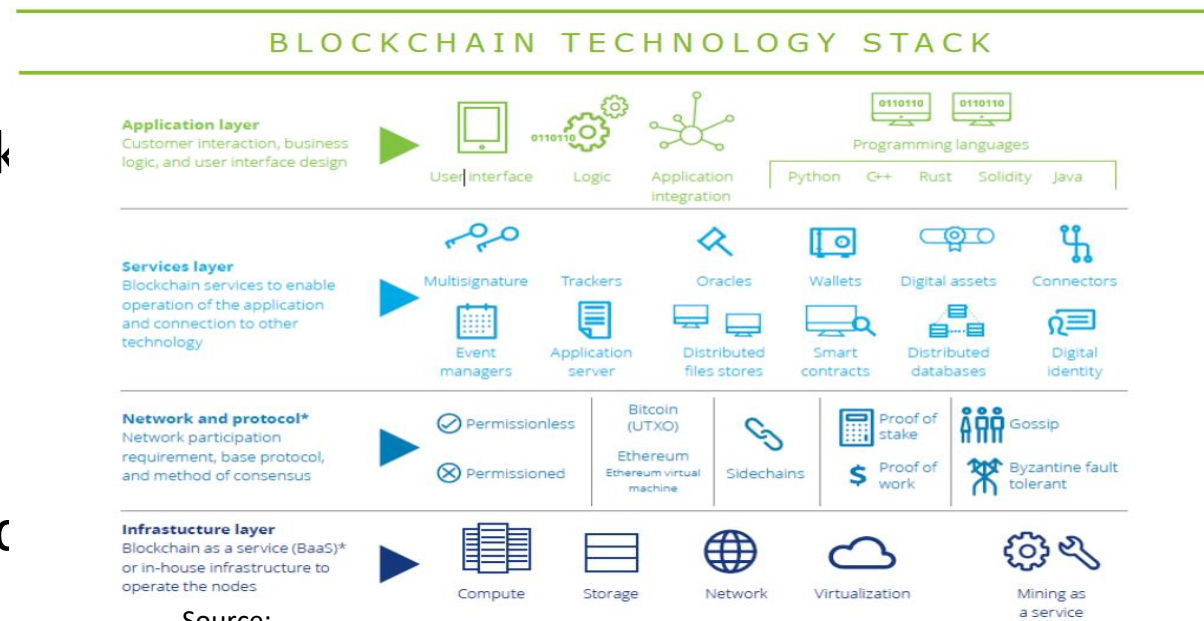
BLOCKCHAIN TECHNOLOGY STACK

Application layer
Customer interaction, business logic, and user interface design

User interface

0110110

Logic

Application integration

0110110 0110110

Programming languages

Python C++ Rust Solidity Java

Services layer
Blockchain services to enable operation of the application and connection to other technology

Multisignature Trackers Oracles Wallets Digital assets Connectors

Event managers Application server Distributed files stores Smart contracts Distributed databases Digital identity

Network and protocol*
Network participation requirement, base protocol, and method of consensus

Permissionless

Permissioned

Bitcoin (UTXO)

Ethereum
Ethereum virtual machine

Sidechains

Proof of stake

Proof of work

Gossip

Byzantine fault tolerant

Infrastucture layer
Blockchain as a service (BaaS)* or in-house infrastructure to operate the nodes

Compute Storage Network Virtualization Mining as a service

Source: